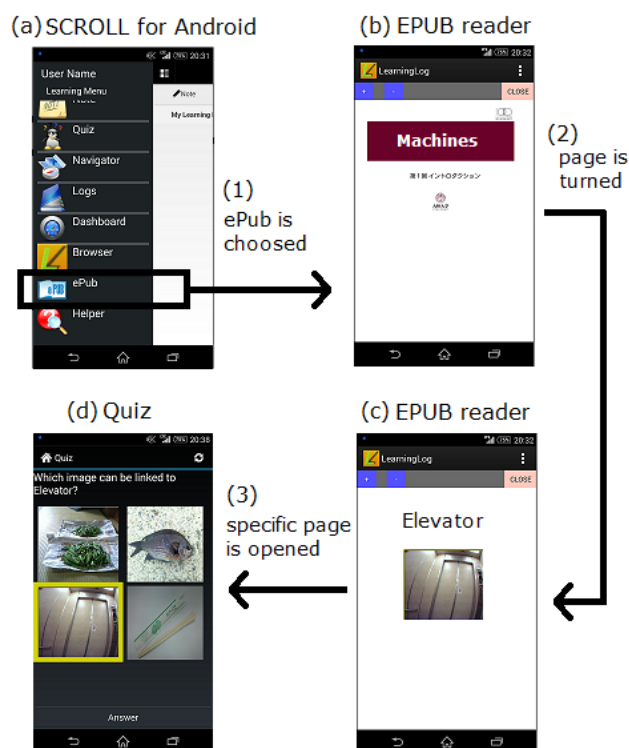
(a) SCROLL for Android

20:31

User Name

Learning Menu

Note

Quiz

Navigator

Logs

Dashboard

Browser

ePub

Helper

Note

My Learning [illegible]

(1) ePub is choosed

(b) EPUB reader

20:32

LearningLog

CLOSE

Machines

第1回 イントロダクション

(2) page is turned

(c) EPUB reader

20:32

LearningLog

CLOSE

Elevator

(3) specific page is opened

(d) Quiz

20:38

Quiz

Which image can be linked to Elevator?

Answer